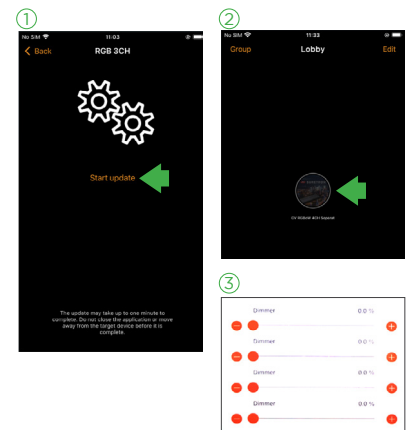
①

No SIM 11:03

Back RGB 3CH

Start update

The update may take up to one minute to complete. Do not close the application or move away from the target device before it is complete.

②

No SIM 11:33

Group Lobby Edit

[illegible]

③

Dimmer 0.0 %

Dimmer 0.0 %

Dimmer 0.0 %

Dimmer 0.0 %